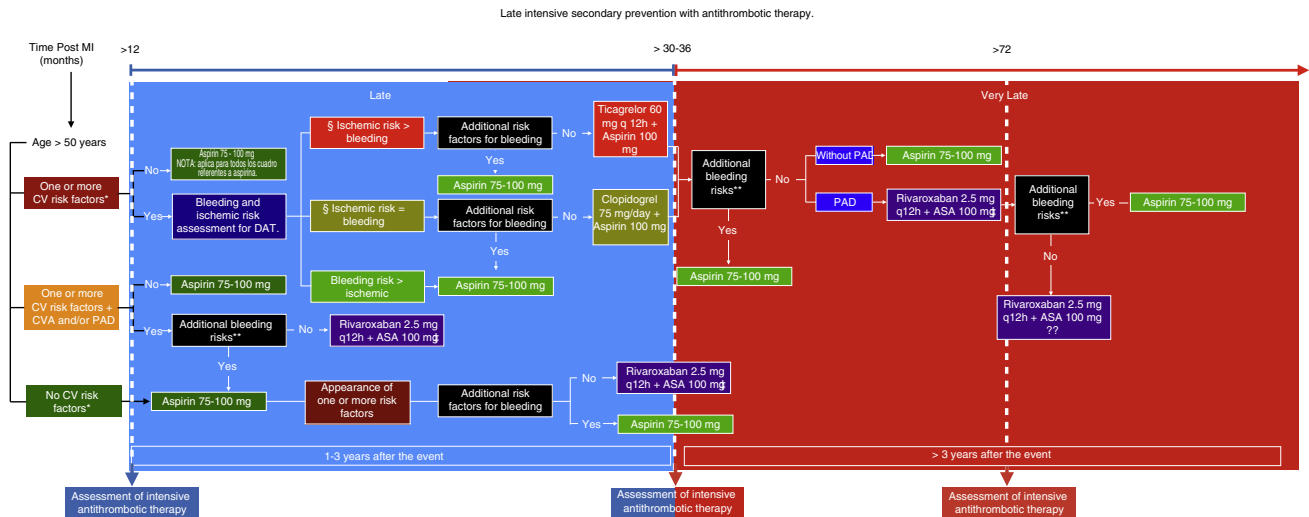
Late intensive secondary prevention with antithrombotic therapy.

Time Post MI (months)

>12

> 30-36

>72

Late

Very Late

Age > 50 years

One or more CV risk factors*

One or more CV risk factors + CVA and/or PAD

No CV risk factors*

No

Yes

Aspirin 75 - 100 mg NOTA: aplica para todos los cuadro referentes a aspirina.

Bleeding and ischemic risk assessment for DAT.

§ Ischemic risk > bleeding

Additional risk factors for bleeding

No

Ticagrelor 60 mg q 12h + Aspirin 100 mg

Yes

Aspirin 75-100 mg

§ Ischemic risk = bleeding

Additional risk factors for bleeding

No

Clopidogrel 75 mg/day + Aspirin 100 mg

Yes

Bleeding risk > ischemic

Aspirin 75-100 mg

Additional bleeding risks**

No

Without PAD

Aspirin 75-100 mg

PAD

Rivaroxaban 2.5 mg q12h + ASA 100 mg

Additional bleeding risks**

Yes

Aspirin 75-100 mg

Yes

Aspirin 75-100 mg

No

Rivaroxaban 2.5 mg q12h + ASA 100 mg ??

No

Aspirin 75-100 mg

Yes

Additional bleeding risks**

No

Rivaroxaban 2.5 mg q12h + ASA 100 mg

Yes

Aspirin 75-100 mg

Appearance of one or more risk factors

Additional risk factors for bleeding

No

Rivaroxaban 2.5 mg q12h + ASA 100 mg

Yes

Aspirin 75-100 mg

1-3 years after the event

> 3 years after the event

Assessment of intensive antithrombotic therapy

Assessment of intensive antithrombotic therapy

Assessment of intensive antithrombotic therapy